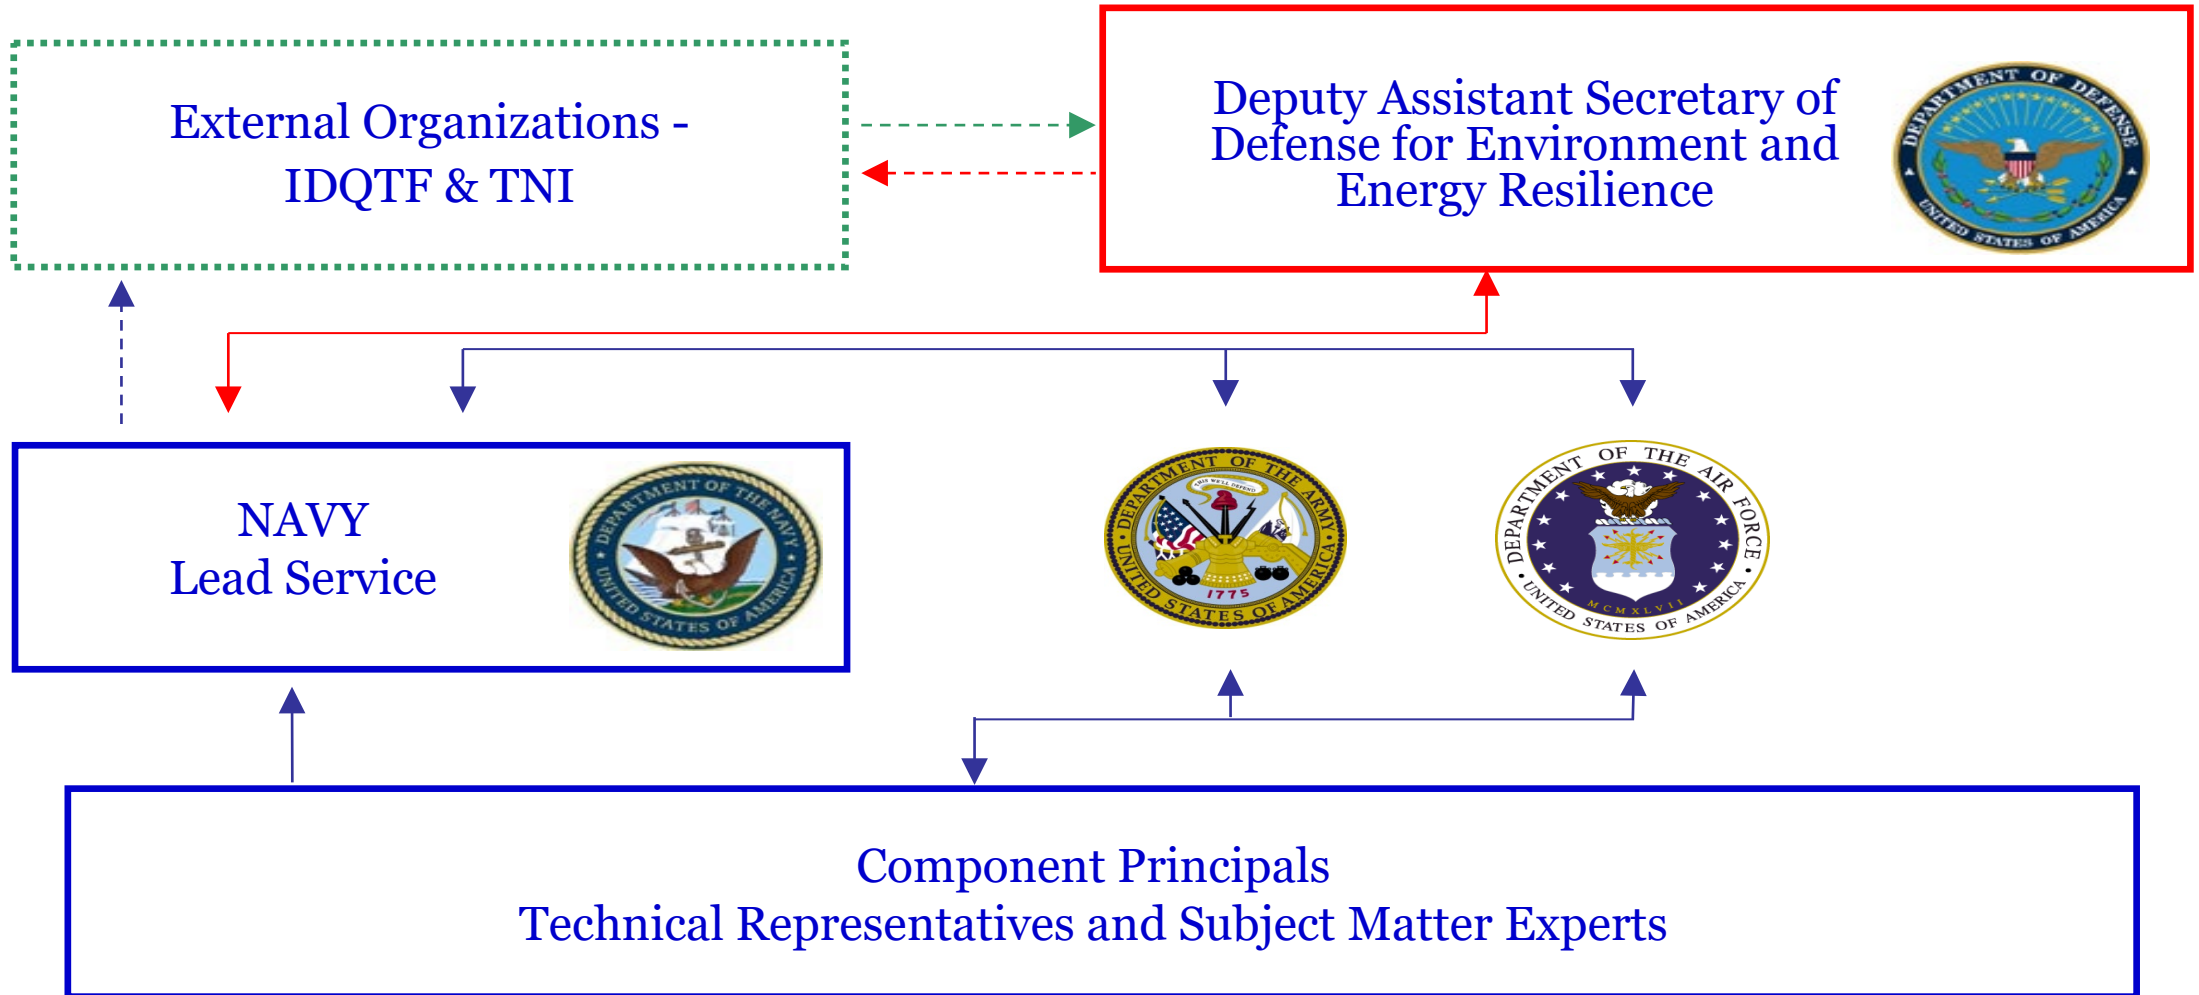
External Organizations - IDQTF & TNI

Deputy Assistant Secretary of Defense for Environment and Energy Resilience

DEPARTMENT OF DEFENSE UNITED STATES OF AMERICA

NAVY
Lead Service

DEPARTMENT OF THE NAVY UNITED STATES OF AMERICA

DEPARTMENT OF THE ARMY THIS WE'LL DEFEND 1775 UNITED STATES OF AMERICA

DEPARTMENT OF THE AIR FORCE MCMXLVII UNITED STATES OF AMERICA

Component Principals
Technical Representatives and Subject Matter Experts